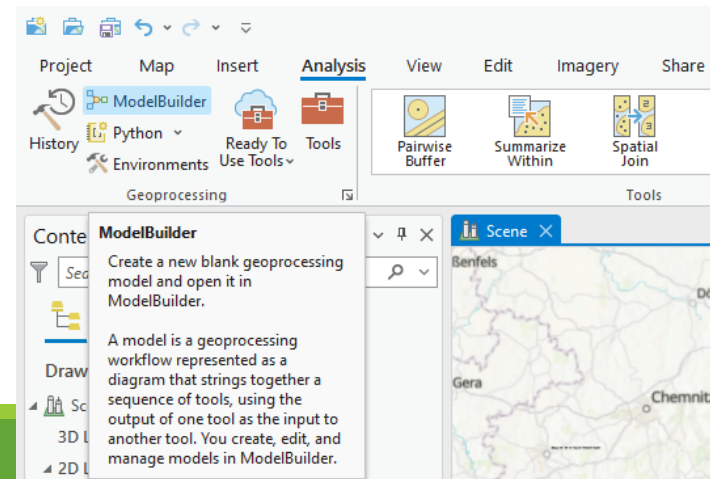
Project Map Insert Analysis View Edit Imagery Share

History ModelBuilder Python Environments Ready To Use Tools Tools

Geoprocessing

Pairwise Buffer Summarize Within Spatial Join

Tools

Conte

Sea

Draw

Sc

3D L

2D L

ModelBuilder

Create a new blank geoprocessing model and open it in ModelBuilder.

A model is a geoprocessing workflow represented as a diagram that strings together a sequence of tools, using the output of one tool as the input to another tool. You create, edit, and manage models in ModelBuilder.

Scene

Benfels

Gera

Chemnit

Dö